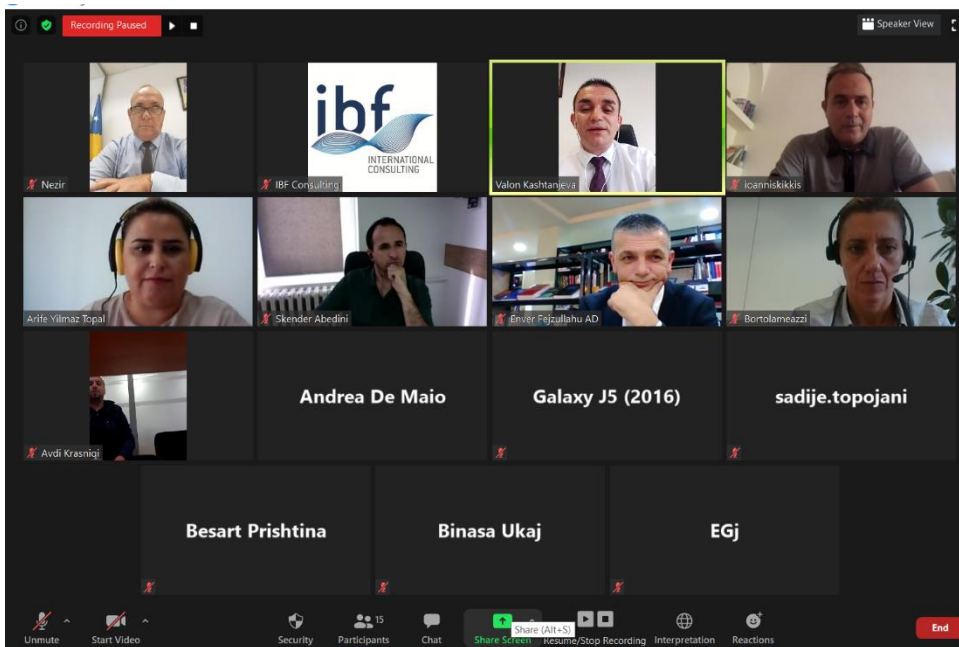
Recording Paused

Speaker View

ibf INTERNATIONAL CONSULTING

Nezir

IBF Consulting

Valon Kashtanjeva

icanniskikkis

Arife Yilmaz Topal

Skender Abedini

Enver Fejzullahu AD

Bortolameazzi

Avdi Krasniqi

Andrea De Maio

Galaxy J5 (2016)

sadije.topojani

Besart Prishtina

Binasa Ukaj

EGj

Unmute

Start Video

Security

15

Participants

Chat

Share Screen

Share (Alt+S)

Resume/Stop Recording

Interpretation

Reactions

End